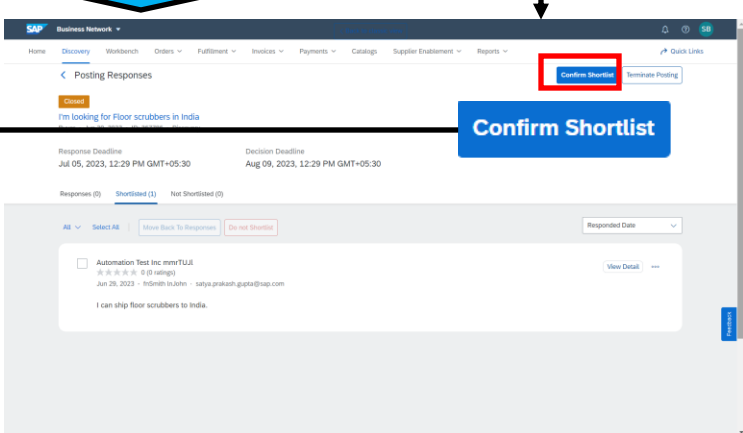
SAP Business Network ▾

SB

Home Discovery Workbench Orders ⌄ Fulfillment ⌄ Invoices ⌄ Payments ⌄ Catalogs Supplier Enablement ⌄ Reports ⌄ Quick Links

< Posting Responses

Confirm Shortlist Terminate Posting

Closed

I'm looking for Floor scrubbers in India

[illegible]

Confirm Shortlist

Response Deadline
Jul 05, 2023, 12:29 PM GMT+05:30

Decision Deadline
Aug 09, 2023, 12:29 PM GMT+05:30

Responses (0) Shortlisted (1) Not Shortlisted (0)

All ⌄ Select All Move Back To Responses Do not Shortlist

Responded Date

Automation Test Inc mmrTUJI
0 (0 ratings)
Jun 29, 2023 · fnSmith lnJohn · satya.prakash.gupta@sap.com

View Detail ···

I can ship floor scrubbers to India.

Feedback